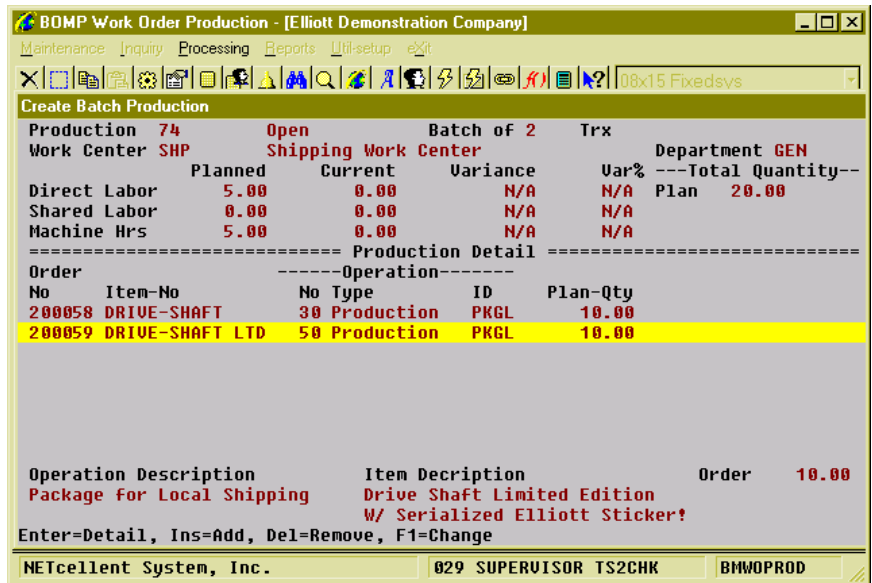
BOMP Work Order Production - [Elliott Demonstration Company]

Maintenance Inquiry Processing Reports Util-setup eXit

08x15 Fixedsys

Create Batch Production

Production 74 Open Batch of 2 Trx
Work Center SHP Shipping Work Center Department GEN

| | Planned | Current | Variance | Var% | ---Total Quantity-- |
|---|---|---|---|---|---|
| Direct Labor | 5.00 | 0.00 | N/A | N/A | Plan 20.00 |
| Shared Labor | 0.00 | 0.00 | N/A | N/A | |
| Machine Hrs | 5.00 | 0.00 | N/A | N/A | |

============================ Production Detail ============================

| Order No | Item-No | ------Operation------- No Type | ID | Plan-Qty |
|---|---|---|---|---|
| 200058 | DRIVE-SHAFT | 30 Production | PKGL | 10.00 |
| 200059 | DRIVE-SHAFT LTD | 50 Production | PKGL | 10.00 |

Operation Description Item Decription Order 10.00
Package for Local Shipping Drive Shaft Limited Edition
W/ Serialized Elliott Sticker!

Enter=Detail, Ins=Add, Del=Remove, F1=Change

NETcellent System, Inc. 029 SUPERVISOR TS2CHK BMWOPROD